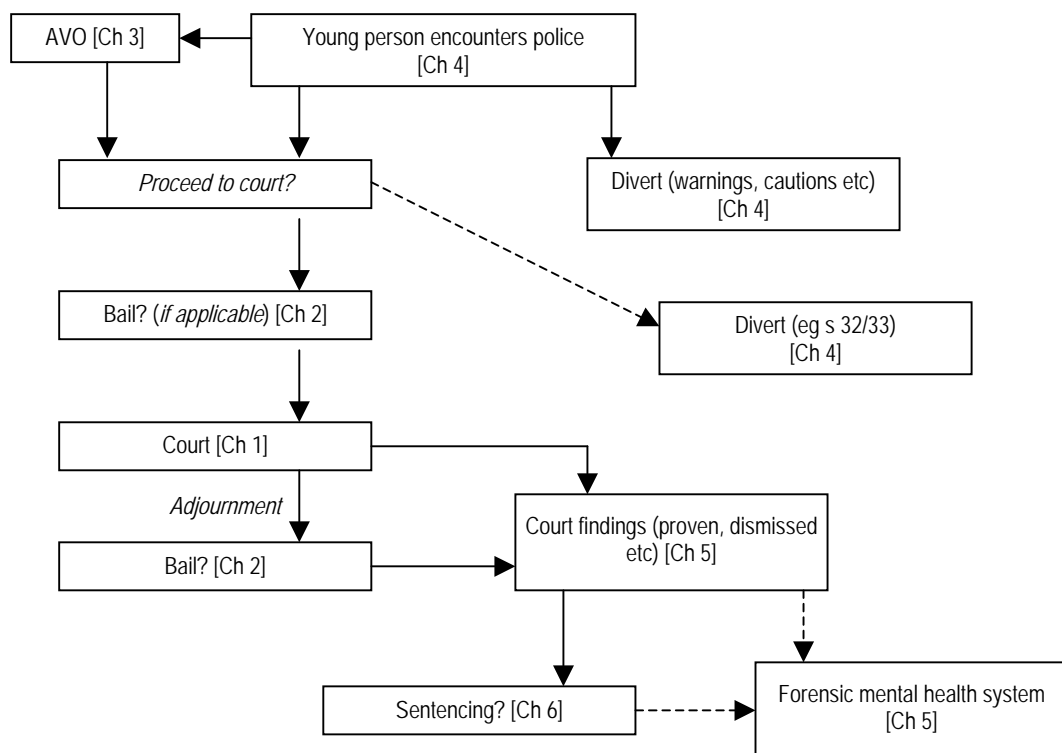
AVO [Ch 3]

Young person encounters police [Ch 4]

Proceed to court?

Divert (warnings, cautions etc) [Ch 4]

Bail? (if applicable) [Ch 2]

Divert (eg s 32/33) [Ch 4]

Court [Ch 1]

Adjournment

Bail? [Ch 2]

Court findings (proven, dismissed etc) [Ch 5]

Sentencing? [Ch 6]

Forensic mental health system [Ch 5]